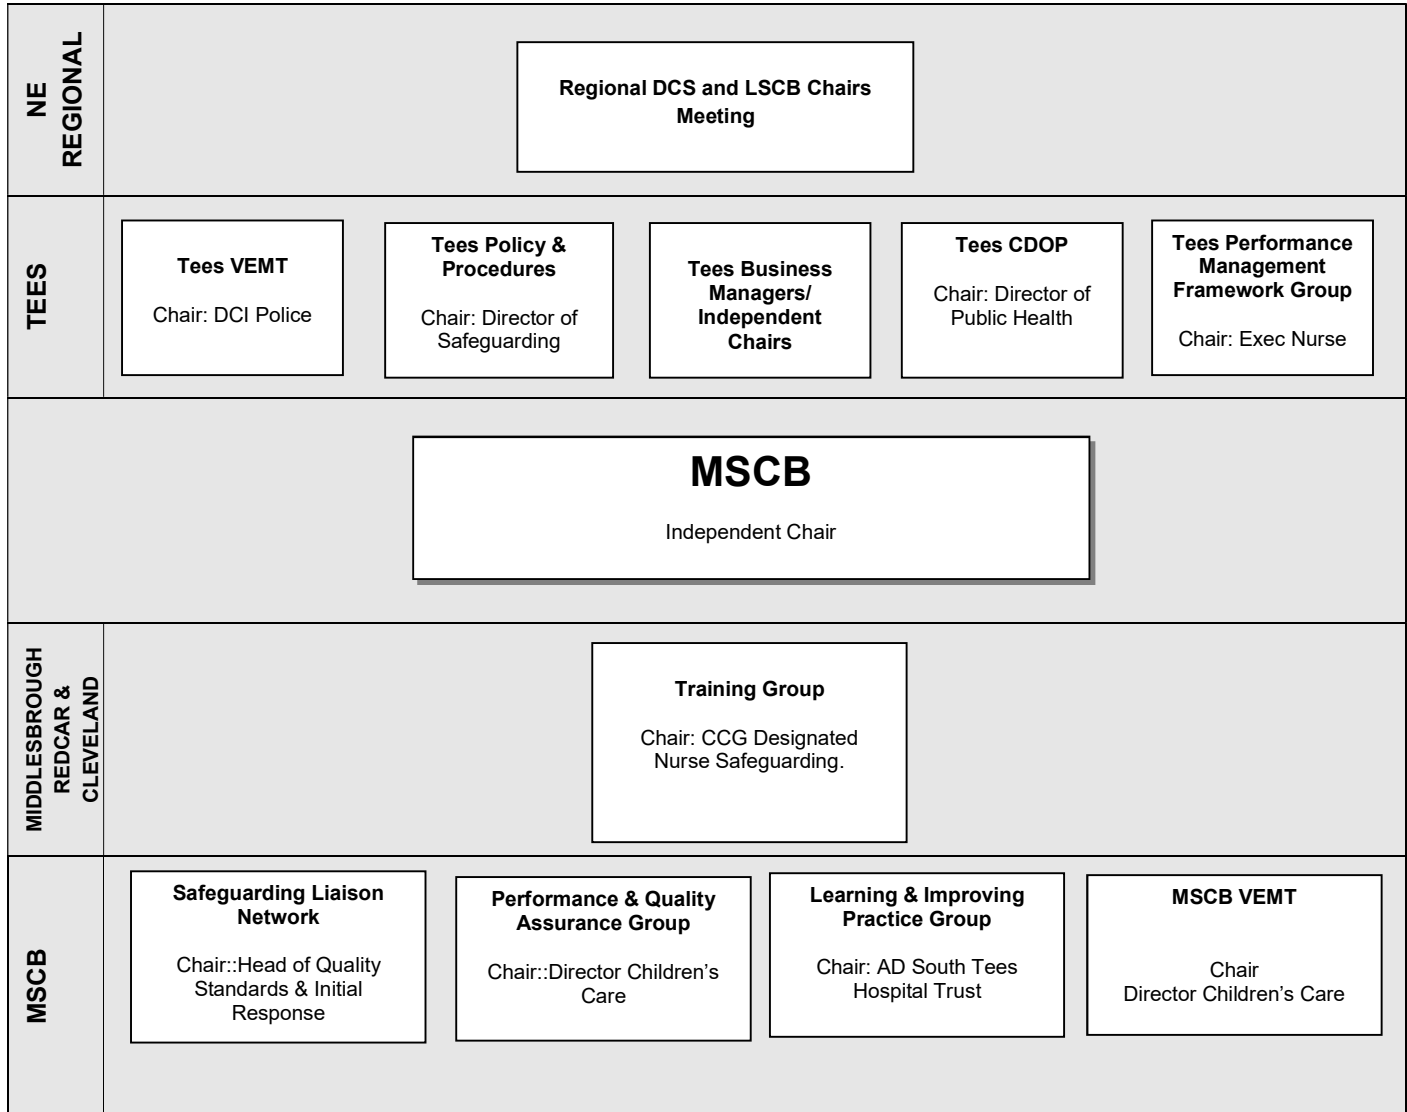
NE REGIONAL

Regional DCS and LSCB Chairs Meeting

TEES

Tees VEMT

Chair: DCI Police

Tees Policy & Procedures

Chair: Director of Safeguarding

Tees Business Managers/ Independent Chairs

Tees CDOP

Chair: Director of Public Health

Tees Performance Management Framework Group

Chair: Exec Nurse

MSCB

Independent Chair

MIDDLESBROUGH REDCAR & CLEVELAND

Training Group

Chair: CCG Designated Nurse Safeguarding.

MSCB

Safeguarding Liaison Network

Chair::Head of Quality Standards & Initial Response

Performance & Quality Assurance Group

Chair::Director Children's Care

Learning & Improving Practice Group

Chair: AD South Tees Hospital Trust

MSCB VEMT

Chair
Director Children's Care